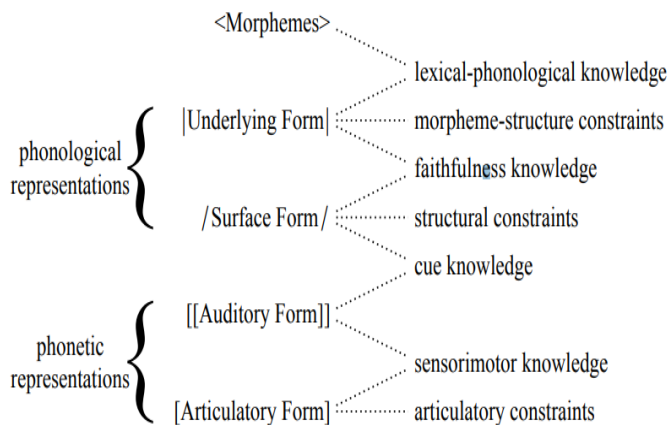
<Morphemes>

lexical-phonological knowledge

phonological representations

|Underlying Form|

morpheme-structure constraints

faithfulness knowledge

/ Surface Form /

structural constraints

cue knowledge

phonetic representations

[[Auditory Form]]

sensorimotor knowledge

[Articulatory Form]

articulatory constraints